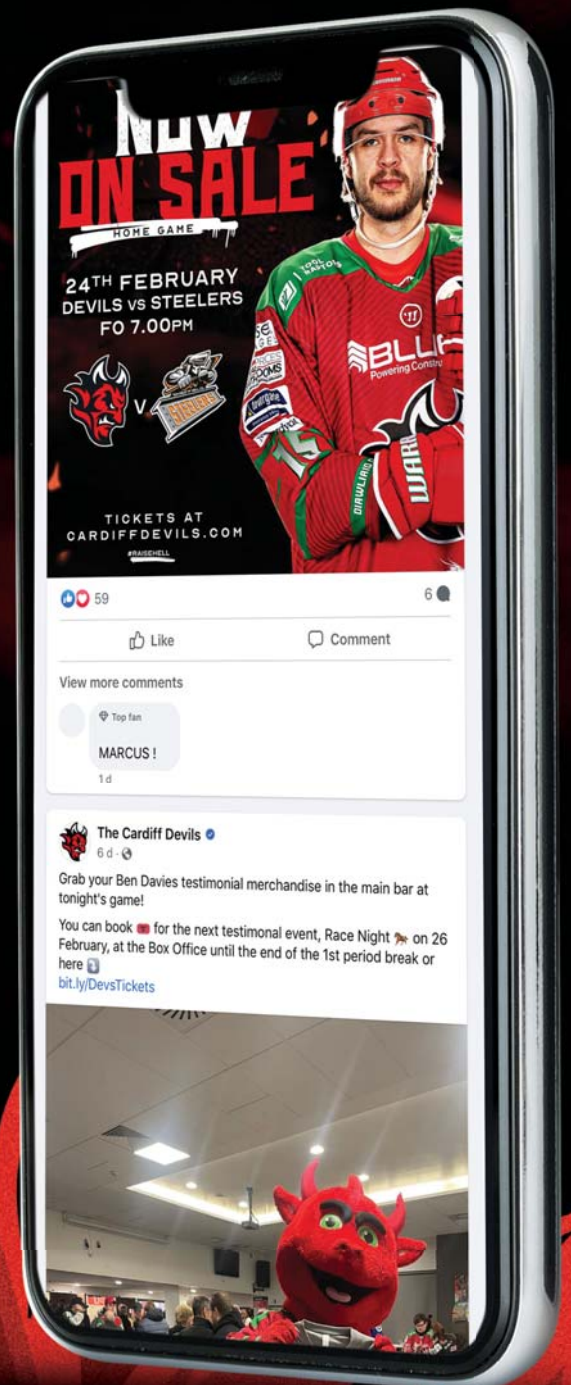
NOW ON SALE

HOME GAME

24TH FEBRUARY
DEVILS VS STEELERS
FO 7.00PM

V

TICKETS AT
CARDIFFDEVILS.COM

#RAISEHELL

BLU
Powering Constr

59

6

Like

Comment

View more comments

Top fan

MARCUS !

1d

The Cardiff Devils

6 d

Grab your Ben Davies testimonial merchandise in the main bar at tonight's game!

You can book for the next testimonal event, Race Night on 26 February, at the Box Office until the end of the 1st period break or here
bit.ly/DevsTickets